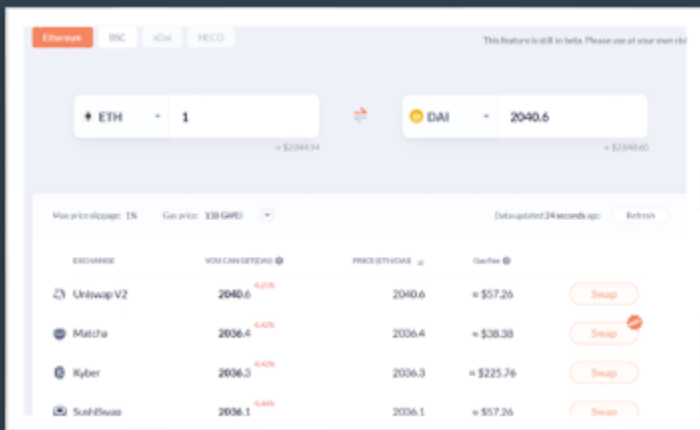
Ethereum BSC xDai HECO

This feature is still in beta. Please use at your own risk

ETH 1

≈ $2,044.94

DAI 2040.6

≈ $2,040.60

Max price slippage: 1% Gas price: 118 GWEI

Data updated 24 seconds ago Refresh

| EXCHANGE | YOU CAN GET (DAI) | PRICE (ETH/DAI) | Gas Fee | |
|---|---|---|---|---|
| Uniswap V2 | 2040.6 -0.21% | 2040.6 | ≈ $57.26 | Swap |
| Matcha | 2036.4 -0.42% | 2036.4 | ≈ $38.38 | Swap |
| Kyber | 2036.3 -0.43% | 2036.3 | ≈ $225.76 | Swap |
| SushiSwap | 2036.1 -0.44% | 2036.1 | ≈ $57.26 | Swap |